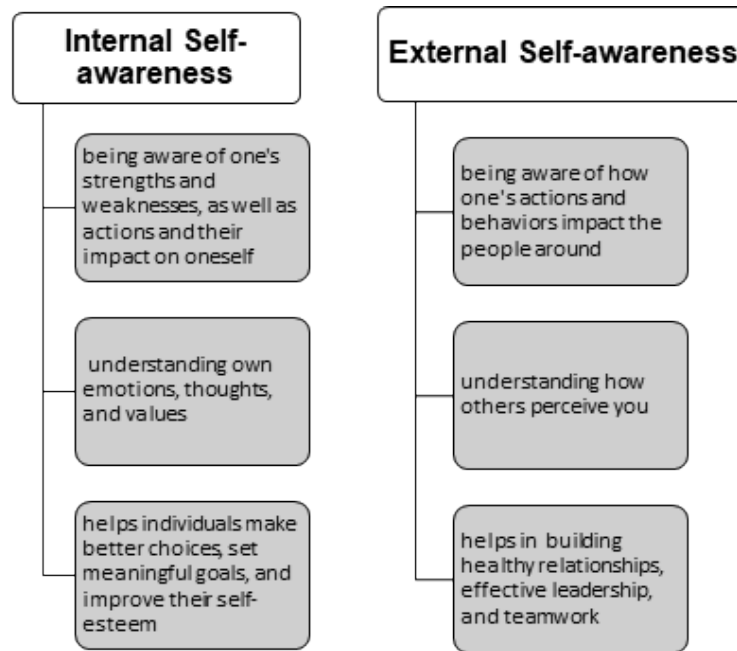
Internal Self-awareness

being aware of one's strengths and weaknesses, as well as actions and their impact on oneself

understanding own emotions, thoughts, and values

helps individuals make better choices, set meaningful goals, and improve their self-esteem

External Self-awareness

being aware of how one's actions and behaviors impact the people around

understanding how others perceive you

helps in building healthy relationships, effective leadership, and teamwork